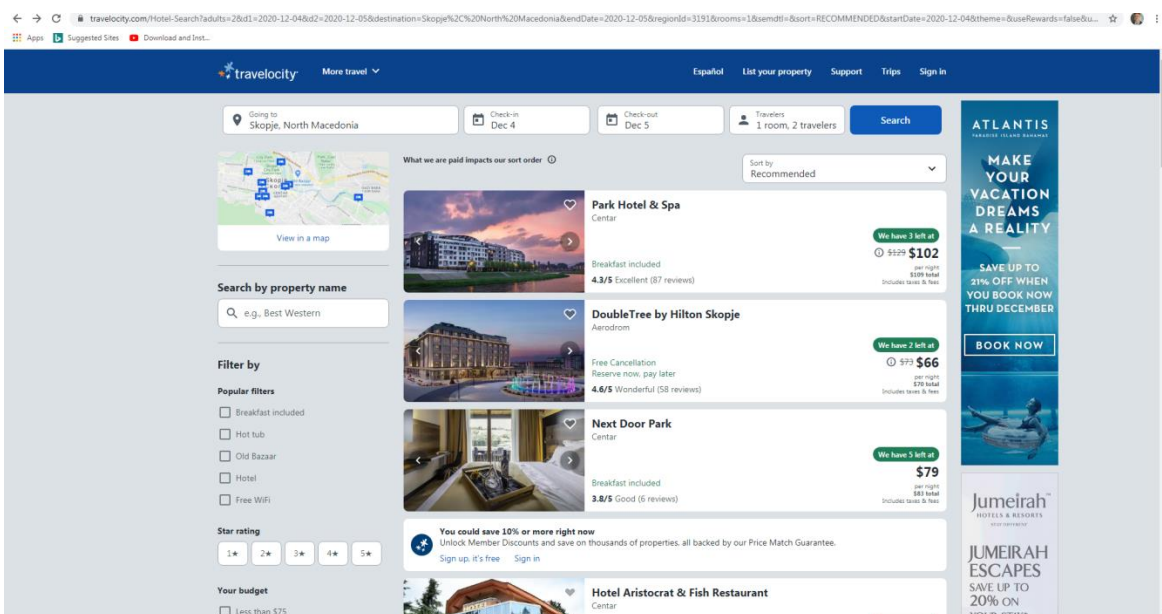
travelocity.com/Hotel-Search?adults=2&d1=2020-12-04&d2=2020-12-05&destination=Skopje%2C%20North%20Macedonia&endDate=2020-12-05&regionId=3191&rooms=1&semdtl=&sort=RECOMMENDED&startDate=2020-12-04&theme=&useRewards=false&u...

Apps Suggested Sites Download and Inst...

travelocity More travel

Español List your property Support Trips Sign in

Going to
Skopje, North Macedonia

Check-in
Dec 4

Check-out
Dec 5

Travelers
1 room, 2 travelers

Search

View in a map

What we are paid impacts our sort order

Sort by
Recommended

Park Hotel & Spa
Centar
We have 3 left at
$129 $102
per night
$109 total
Includes taxes & fees
Breakfast included
4.3/5 Excellent (87 reviews)

DoubleTree by Hilton Skopje
Aerodrom
We have 2 left at
$73 $66
per night
$70 total
Includes taxes & fees
Free Cancellation
Reserve now, pay later
4.6/5 Wonderful (58 reviews)

Next Door Park
Centar
We have 5 left at
$79
per night
$83 total
Includes taxes & fees
Breakfast included
3.8/5 Good (6 reviews)

You could save 10% or more right now
Unlock Member Discounts and save on thousands of properties, all backed by our Price Match Guarantee.
Sign up, it's free Sign in

Hotel Aristocrat & Fish Restaurant
Centar

Search by property name
e.g., Best Western

Filter by

Popular filters
Breakfast included
Hot tub
Old Bazaar
Hotel
Free WiFi

Star rating
1★ 2★ 3★ 4★ 5★

Your budget
Less than $75

ATLANTIS
PARADISE ISLAND BAHAMAS
MAKE YOUR VACATION DREAMS A REALITY
SAVE UP TO 21% OFF WHEN YOU BOOK NOW THRU DECEMBER
BOOK NOW

Jumeirah
HOTELS & RESORTS
JUMEIRAH ESCAPES
SAVE UP TO 20% ON